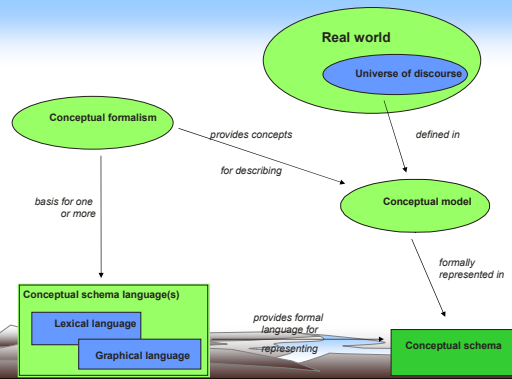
Real world

Universe of discourse

Conceptual formalism

provides concepts

for describing

defined in

Conceptual model

basis for one or more

formally represented in

Conceptual schema language(s)

Lexical language

Graphical language

provides formal language for

representing

Conceptual schema